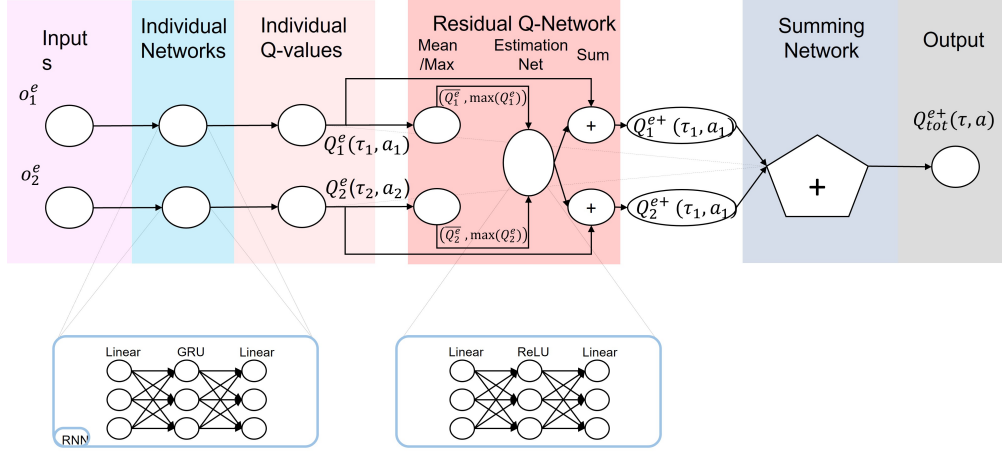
Input s

Individual Networks

Individual Q-values

Residual Q-Network

Mean /Max

Estimation Net

Sum

Summing Network

Output

$o_1^e$

$o_2^e$

$Q_1^e(\tau_1, a_1)$

$Q_2^e(\tau_2, a_2)$

$(\overline{Q_1^e}, \max(Q_1^e))$

$(\overline{Q_2^e}, \max(Q_2^e))$

+

+

$Q_1^{e+}(\tau_1, a_1)$

$Q_2^{e+}(\tau_1, a_1)$

+

$Q_{tot}^{e+}(\tau, a)$

Linear GRU Linear

RNN

Linear ReLU Linear